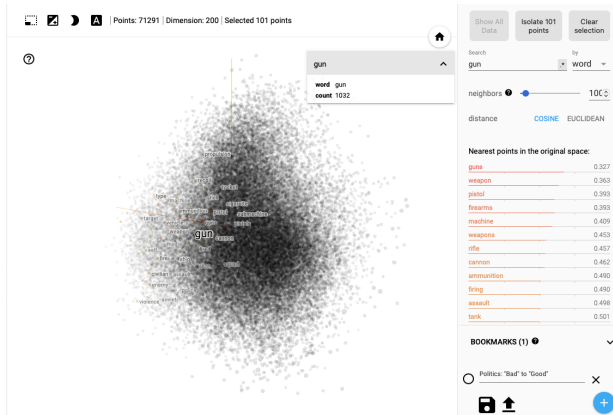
| Points: 71291 | Dimension: 200 | Selected 101 points

Show All Data

Isolate 101 points

Clear selection

gun

word gun
count 1032

Search
gun

by
word

neighbors
100

distance
COSINE
EUCLIDEAN

Nearest points in the original space:

| | |
|---|---|
| guns | 0.327 |
| weapon | 0.363 |
| pistol | 0.393 |
| firearms | 0.393 |
| machine | 0.409 |
| weapons | 0.453 |
| rifle | 0.457 |
| cannon | 0.462 |
| ammunition | 0.490 |
| firing | 0.490 |
| assault | 0.498 |
| tank | 0.501 |

BOOKMARKS (1)

Politics: "Bad" to "Good"

gun
cannon
pistol
rocket
machine
violence